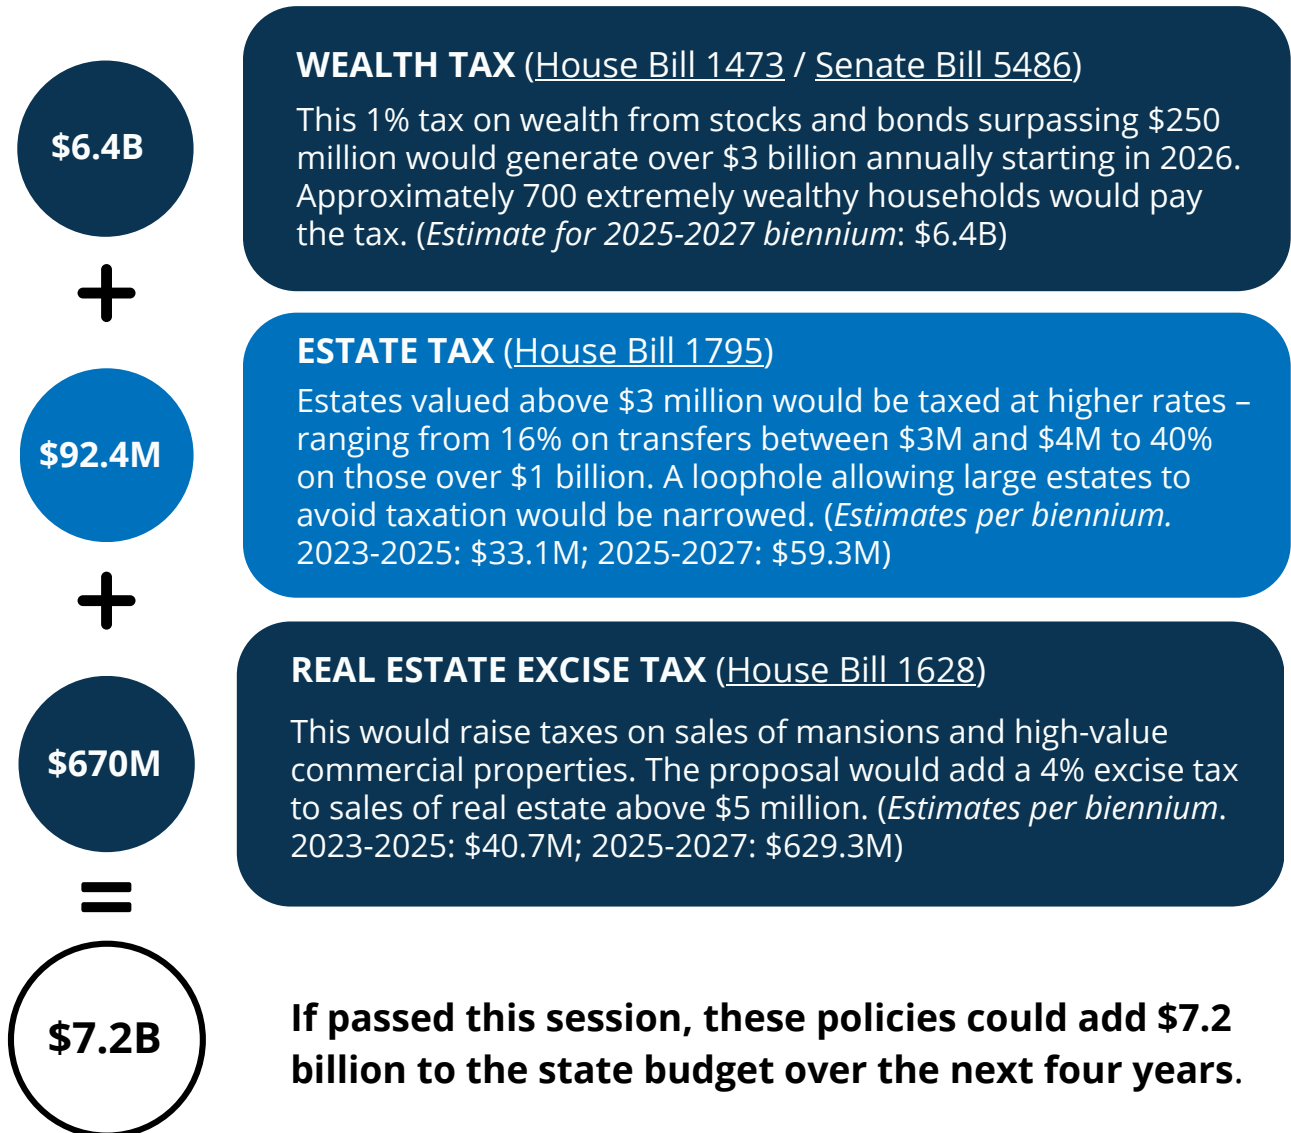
$6.4B

WEALTH TAX (House Bill 1473 / Senate Bill 5486)

This 1% tax on wealth from stocks and bonds surpassing $250 million would generate over $3 billion annually starting in 2026. Approximately 700 extremely wealthy households would pay the tax. (*Estimate for 2025-2027 biennium*: $6.4B)

+

$92.4M

ESTATE TAX (House Bill 1795)

Estates valued above $3 million would be taxed at higher rates – ranging from 16% on transfers between $3M and $4M to 40% on those over $1 billion. A loophole allowing large estates to avoid taxation would be narrowed. (*Estimates per biennium.* 2023-2025: $33.1M; 2025-2027: $59.3M)

+

$670M

REAL ESTATE EXCISE TAX (House Bill 1628)

This would raise taxes on sales of mansions and high-value commercial properties. The proposal would add a 4% excise tax to sales of real estate above $5 million. (*Estimates per biennium*. 2023-2025: $40.7M; 2025-2027: $629.3M)

=

$7.2B

If passed this session, these policies could add $7.2 billion to the state budget over the next four years.